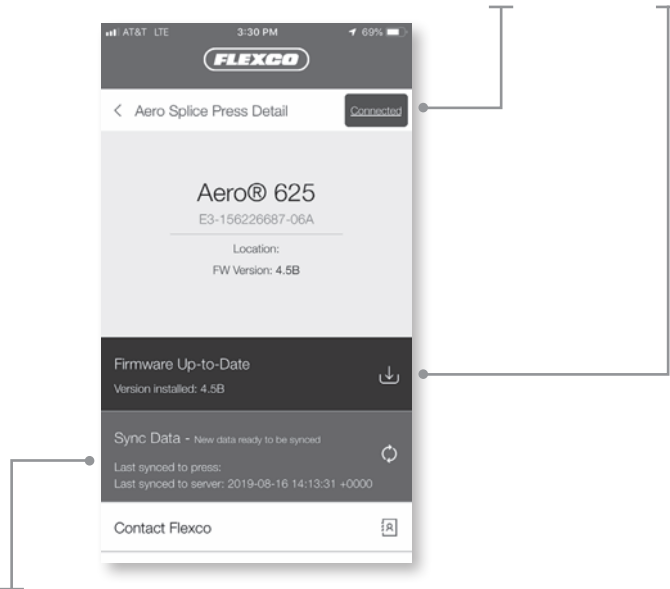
AT&T LTE 3:30 PM 69%

FLEXCO

< Aero Splice Press Detail

Connected

Aero® 625

E3-156226687-06A

Location:

FW Version: 4.5B

Firmware Up-to-Date

Version installed: 4.5B

Sync Data - New data ready to be synced

Last synced to press:

Last synced to server: 2019-08-16 14:13:31 +0000

Contact Flexco